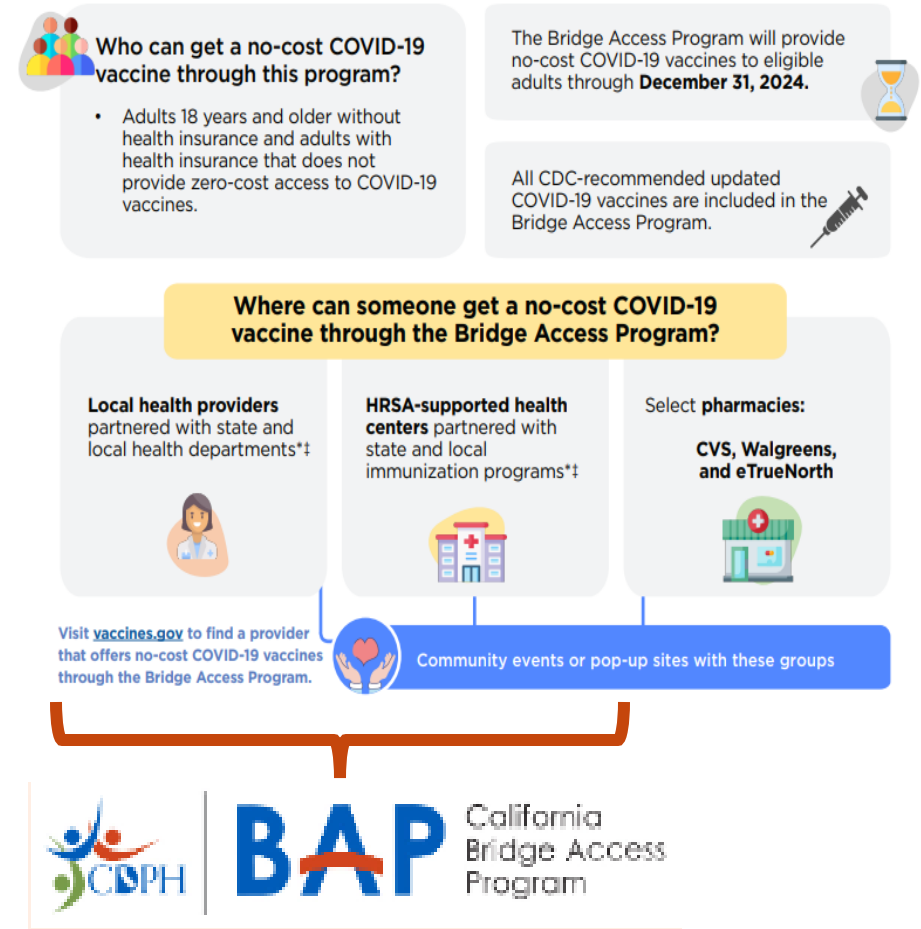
Who can get a no-cost COVID-19 vaccine through this program?

• Adults 18 years and older without health insurance and adults with health insurance that does not provide zero-cost access to COVID-19 vaccines.

The Bridge Access Program will provide no-cost COVID-19 vaccines to eligible adults through **December 31, 2024.**

All CDC-recommended updated COVID-19 vaccines are included in the Bridge Access Program.

Where can someone get a no-cost COVID-19 vaccine through the Bridge Access Program?

**Local health providers** partnered with state and local health departments*‡

**HRSA-supported health centers** partnered with state and local immunization programs*‡

Select **pharmacies:**

**CVS, Walgreens, and eTrueNorth**

Visit vaccines.gov to find a provider that offers no-cost COVID-19 vaccines through the Bridge Access Program.

Community events or pop-up sites with these groups

CDPH

BAP

California Bridge Access Program